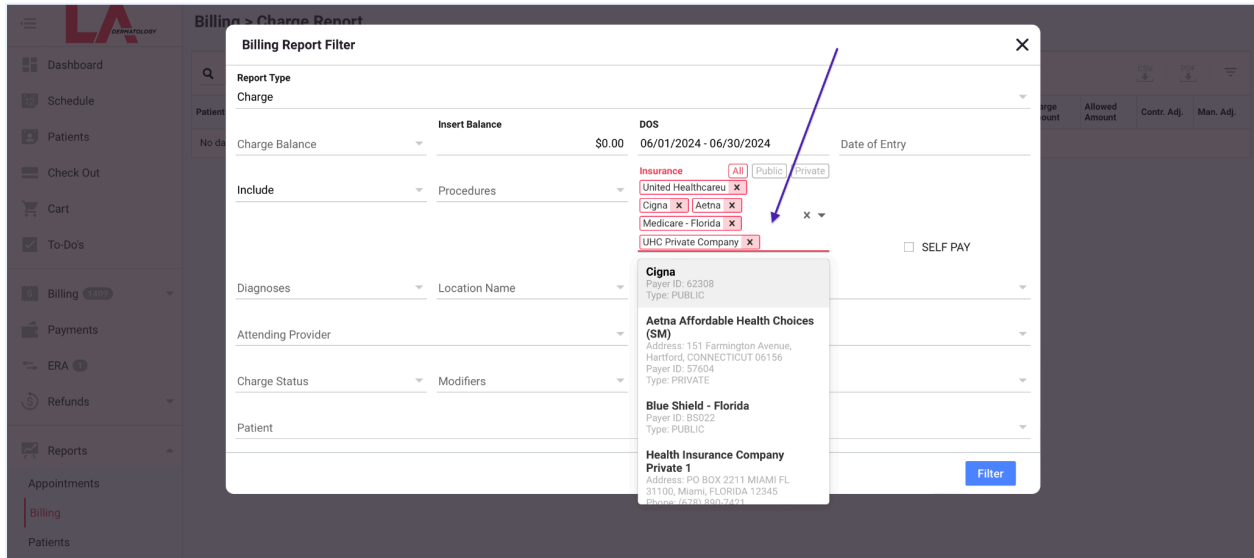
LA DERMATOLOGY

Billing > Charge Report

Dashboard
Schedule
Patients
Check Out
Cart
To-Do's
Billing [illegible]
Payments
ERA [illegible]
Refunds
Reports
Appointments
Billing
Patients

Patient
No da

arge
ount

Allowed Amount

Contr. Adj.

Man. Adj.

Billing Report Filter

Report Type
Charge

Charge Balance

Insert Balance
$0.00

DOS
06/01/2024 - 06/30/2024

Date of Entry

Include

Procedures

Insurance
All Public Private
United Healthcareu ×
Cigna × Aetna ×
Medicare - Florida ×
UHC Private Company ×

SELF PAY

Diagnoses

Location Name

Attending Provider

Charge Status

Modifiers

Patient

Cigna
Payer ID: 62308
Type: PUBLIC

Aetna Affordable Health Choices (SM)
Address: 151 Farmington Avenue, Hartford, CONNECTICUT 06156
Payer ID: 57604
Type: PRIVATE

Blue Shield - Florida
Payer ID: BS022
Type: PUBLIC

Health Insurance Company Private 1
Address: PO BOX 2211 MIAMI FL 31100, Miami, FLORIDA 12345
Phone: (678) 890-7421

Filter